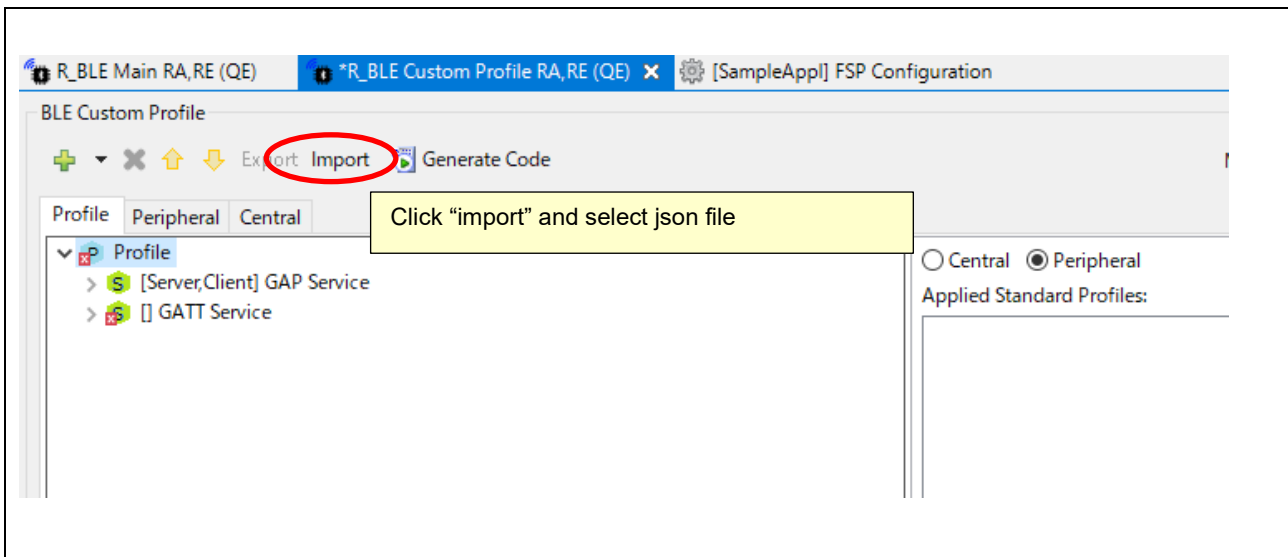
R_BLE Main RA,RE (QE)
*R_BLE Custom Profile RA,RE (QE) ✕
[SampleAppl] FSP Configuration

BLE Custom Profile

Export Import Generate Code

Profile Peripheral Central

Click “import” and select json file

Profile
[Server,Client] GAP Service
[] GATT Service

Central Peripheral
Applied Standard Profiles: